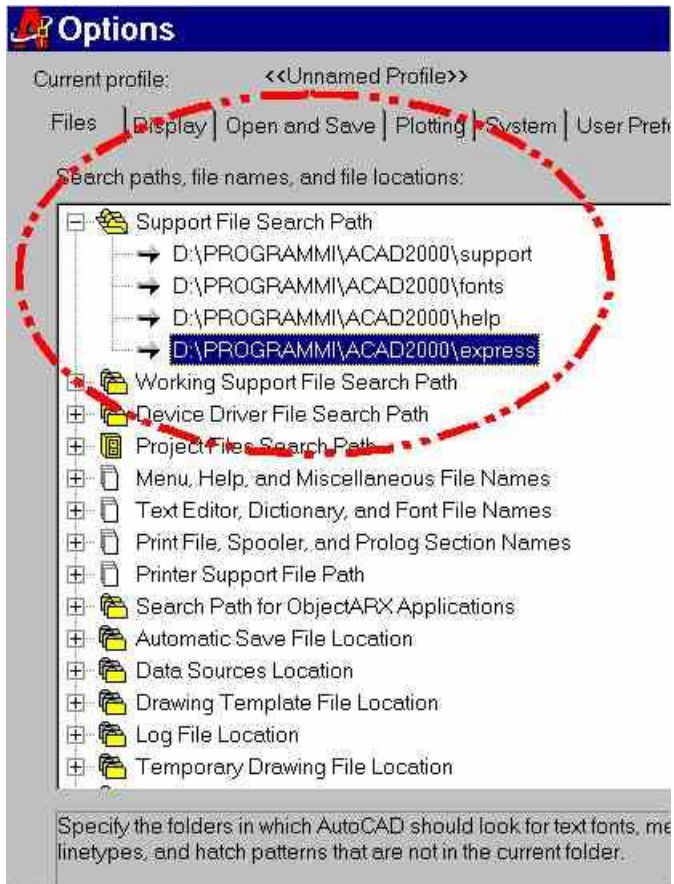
Options

Current profile: <<Unnamed Profile>>

Files | Display | Open and Save | Plotting | System | User Prefe

Search paths, file names, and file locations:

Support File Search Path
D:\PROGRAMMI\ACAD2000\support
D:\PROGRAMMI\ACAD2000\fonts
D:\PROGRAMMI\ACAD2000\help
D:\PROGRAMMI\ACAD2000\express
Working Support File Search Path
Device Driver File Search Path
Project Files Search Path
Menu, Help, and Miscellaneous File Names
Text Editor, Dictionary, and Font File Names
Print File, Spooler, and Prolog Section Names
Printer Support File Path
Search Path for ObjectARX Applications
Automatic Save File Location
Data Sources Location
Drawing Template File Location
Log File Location
Temporary Drawing File Location

Specify the folders in which AutoCAD should look for text fonts, me linetypes, and hatch patterns that are not in the current folder.